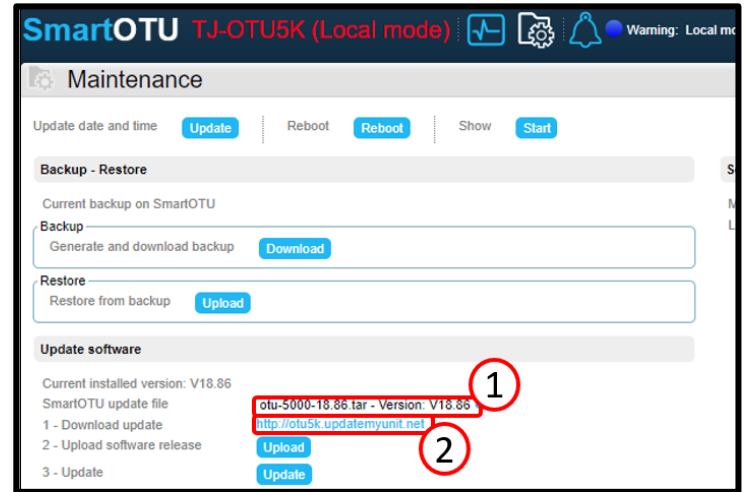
SmartOTU TJ-OTU5K (Local mode) Warning: Local mo

Maintenance

Update date and time Update Reboot Reboot Show Start

Backup - Restore

Current backup on SmartOTU

Backup
Generate and download backup Download

Restore
Restore from backup Upload

Update software

Current installed version: V18.86
SmartOTU update file otu-5000-18.86.tar - Version: V18.86
1 - Download update http://otu5k.updatemyunit.net
2 - Upload software release Upload
3 - Update Update

1
2

S
M
L